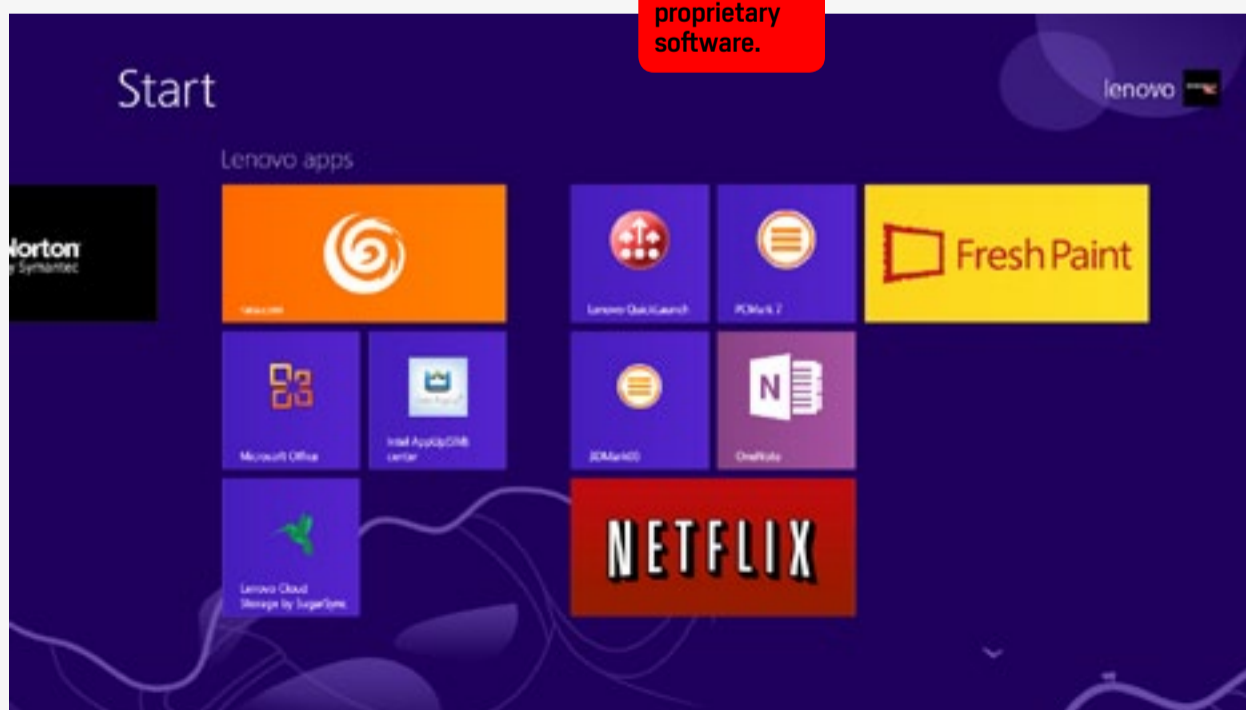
proprietary software.

Start

lenovo

Lenovo apps

Norton by Symantec

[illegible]

Lenovo QuickLaunch

PCMark 7

FreshPaint

Microsoft Office

Intel AppUp center

3DMark11

OneNote

Lenovo Cloud Storage by SugarSync

NETFLIX